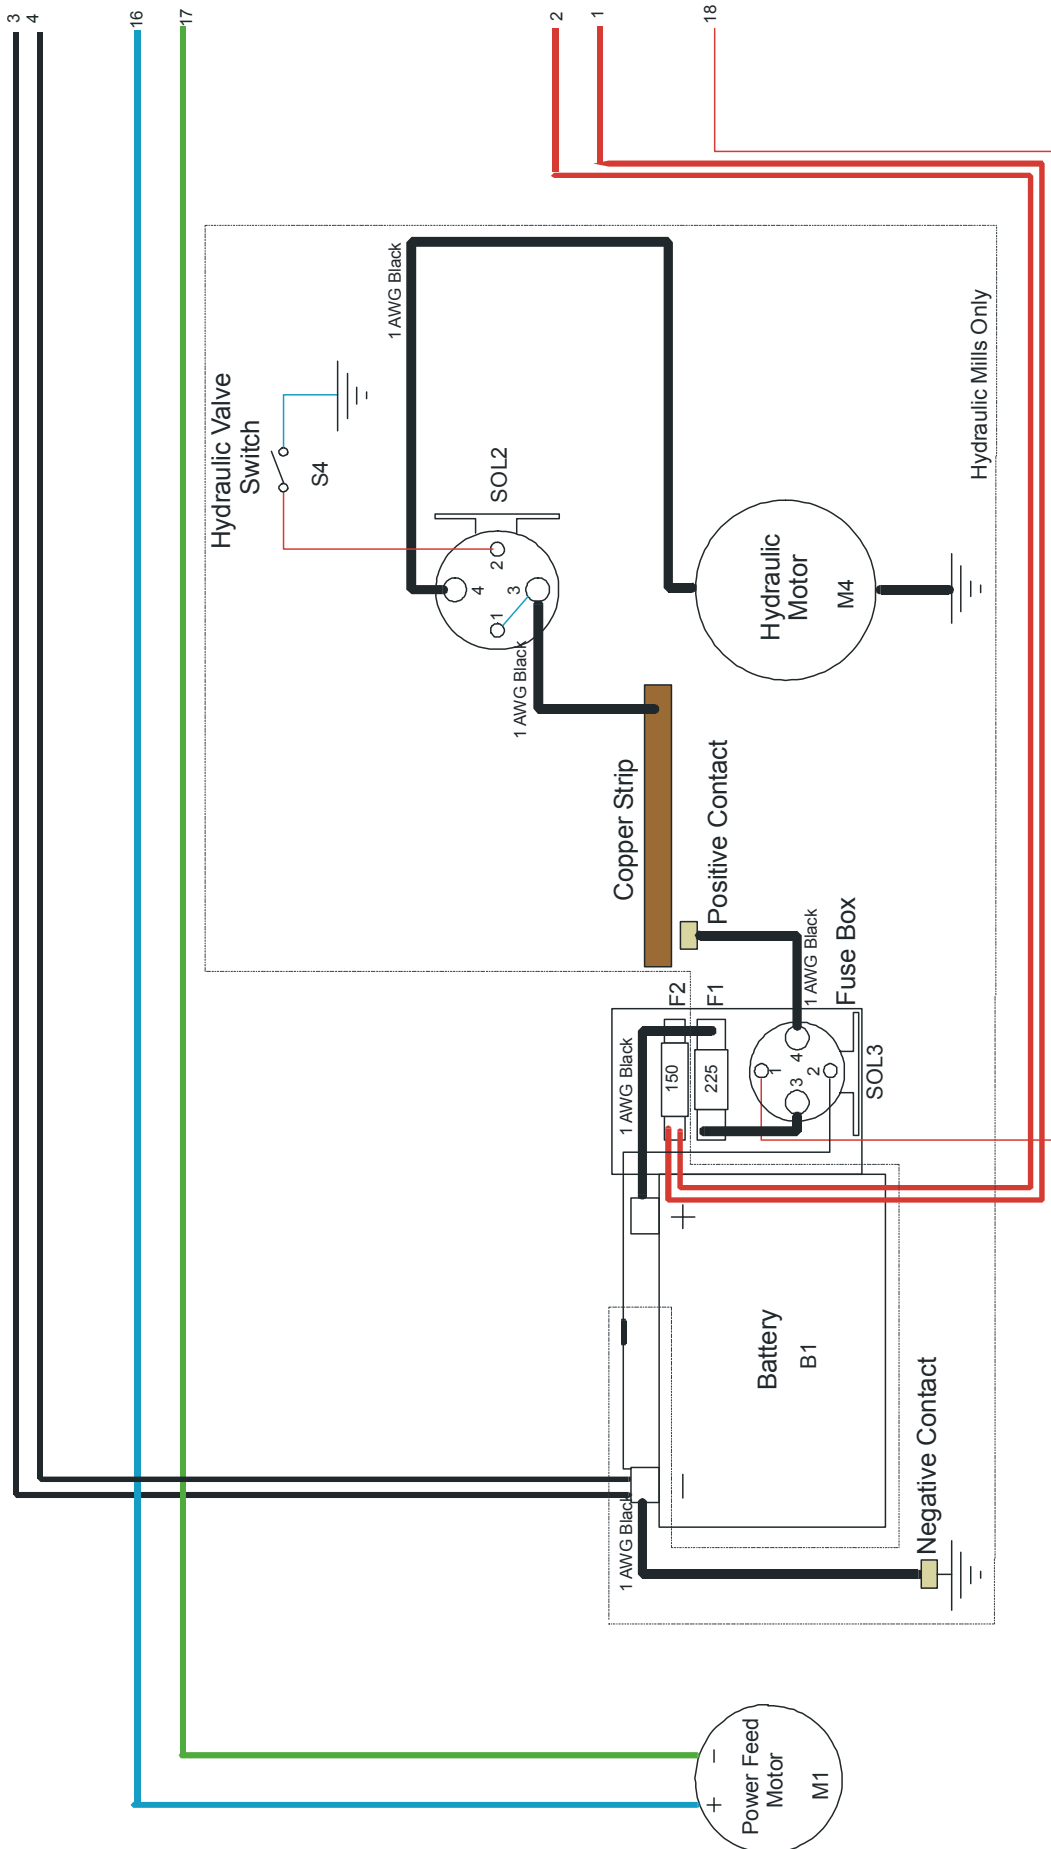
3
4
16
17
2
1
18

1 AWG Black
Hydraulic Valve Switch
S4
SOL2
2
4
3
1
1 AWG Black
Hydraulic Motor
M4
Hydraulic Mills Only
Copper Strip
Positive Contact
1 AWG Black
Fuse Box
F2
F1
150
225
1 AWG Black
4
1
3
2
SOL3
+
Battery
B1
−
1 AWG Black
Negative Contact
−
+
Power Feed Motor
M1